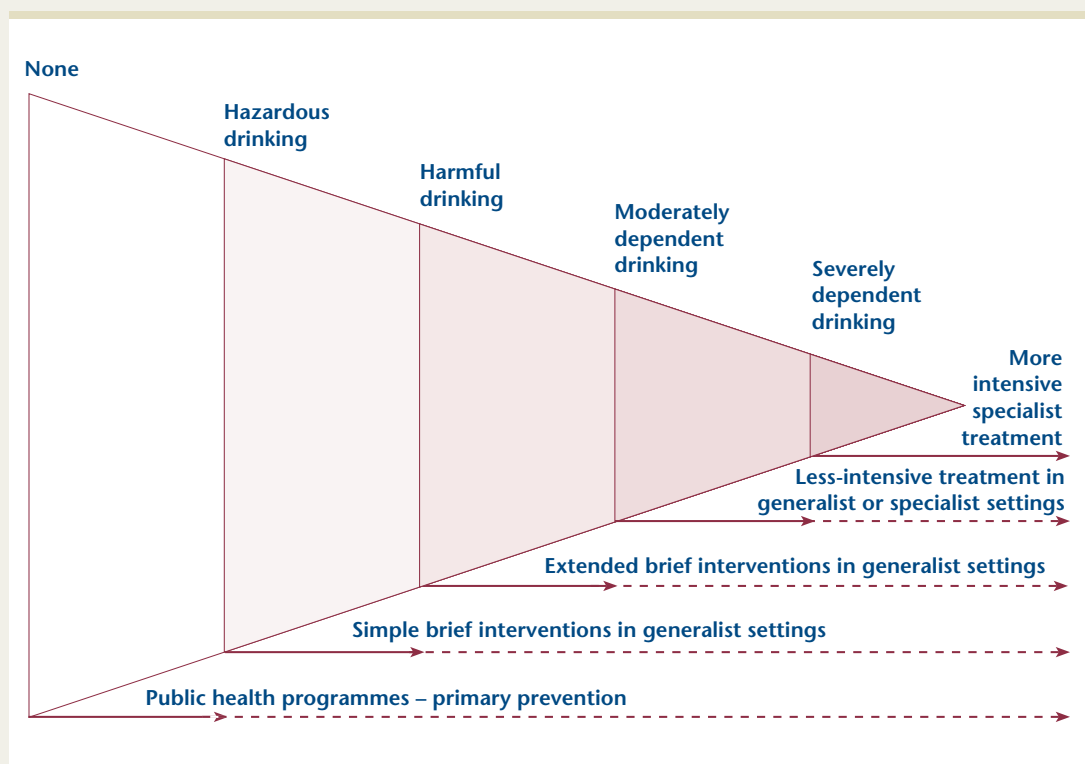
None

Hazardous drinking

Harmful drinking

Moderately dependent drinking

Severely dependent drinking

More intensive specialist treatment

Less-intensive treatment in generalist or specialist settings

Extended brief interventions in generalist settings

Simple brief interventions in generalist settings

Public health programmes – primary prevention